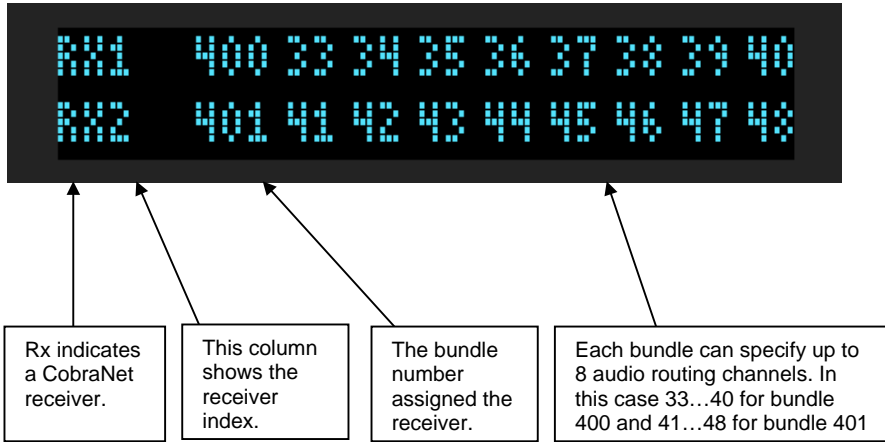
RX1 400 33 34 35 36 37 38 39 40
RX2 401 41 42 43 44 45 46 47 48

Rx indicates a CobraNet receiver.

This column shows the receiver index.

The bundle number assigned the receiver.

Each bundle can specify up to 8 audio routing channels. In this case 33…40 for bundle 400 and 41…48 for bundle 401